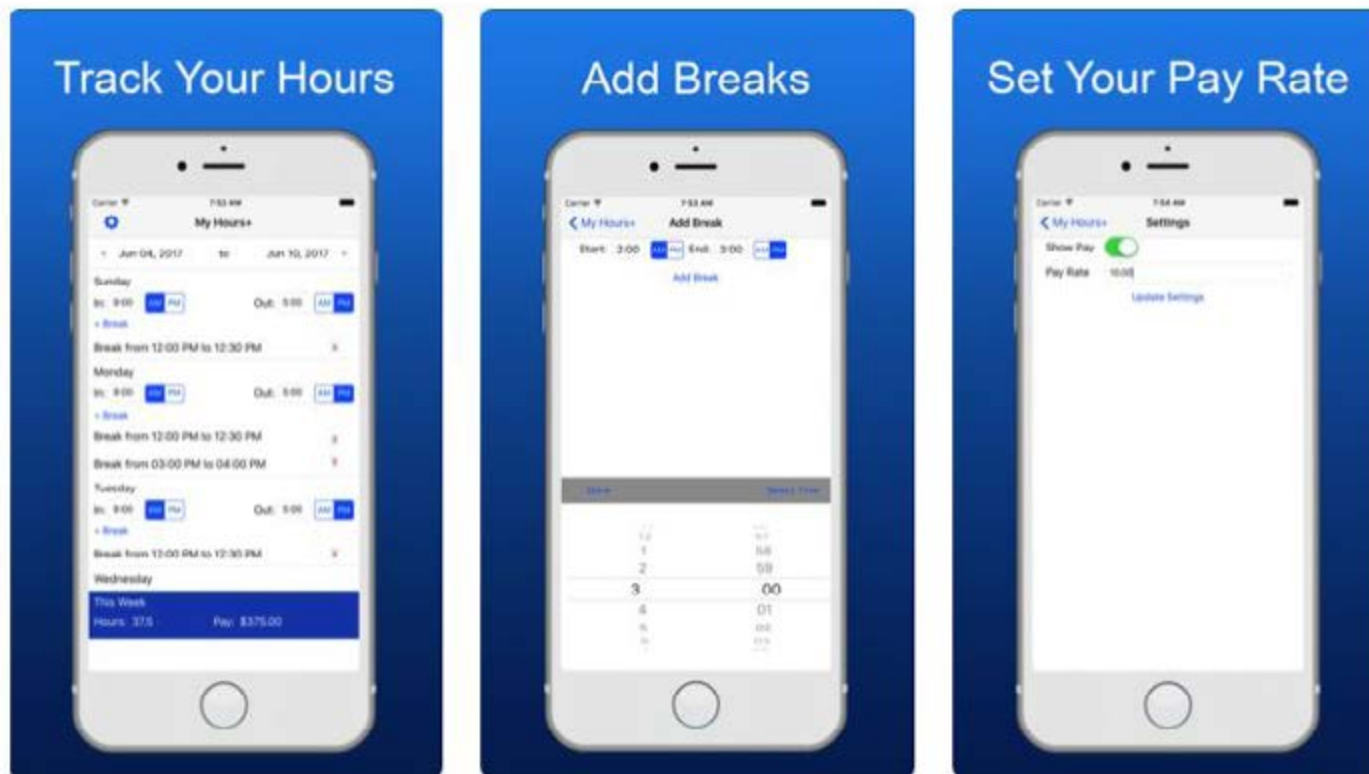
Track Your Hours

Carrier 7:53 AM

My Hours+

< Jun 04, 2017 to Jun 10, 2017 >

Sunday

In: 9:00 AM PM Out: 5:00 AM PM

+ Break

Break from 12:00 PM to 12:30 PM

Monday

In: 9:00 AM PM Out: 5:00 AM PM

+ Break

Break from 12:00 PM to 12:30 PM

Break from 03:00 PM to 04:00 PM

Tuesday

In: 9:00 AM PM Out: 5:00 AM PM

+ Break

Break from 12:00 PM to 12:30 PM

Wednesday

This Week

Hours: 37.5 Pay: $375.00

Add Breaks

Carrier 7:53 AM

< My Hours+ Add Break

Start: 3:00 AM PM End: 3:00 AM PM

Add Break

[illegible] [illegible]

12 57
1 58
2 59
3 00
4 01
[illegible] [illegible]

Set Your Pay Rate

Carrier 7:54 AM

< My Hours+ Settings

Show Pay

Pay Rate 10.00

Update Settings